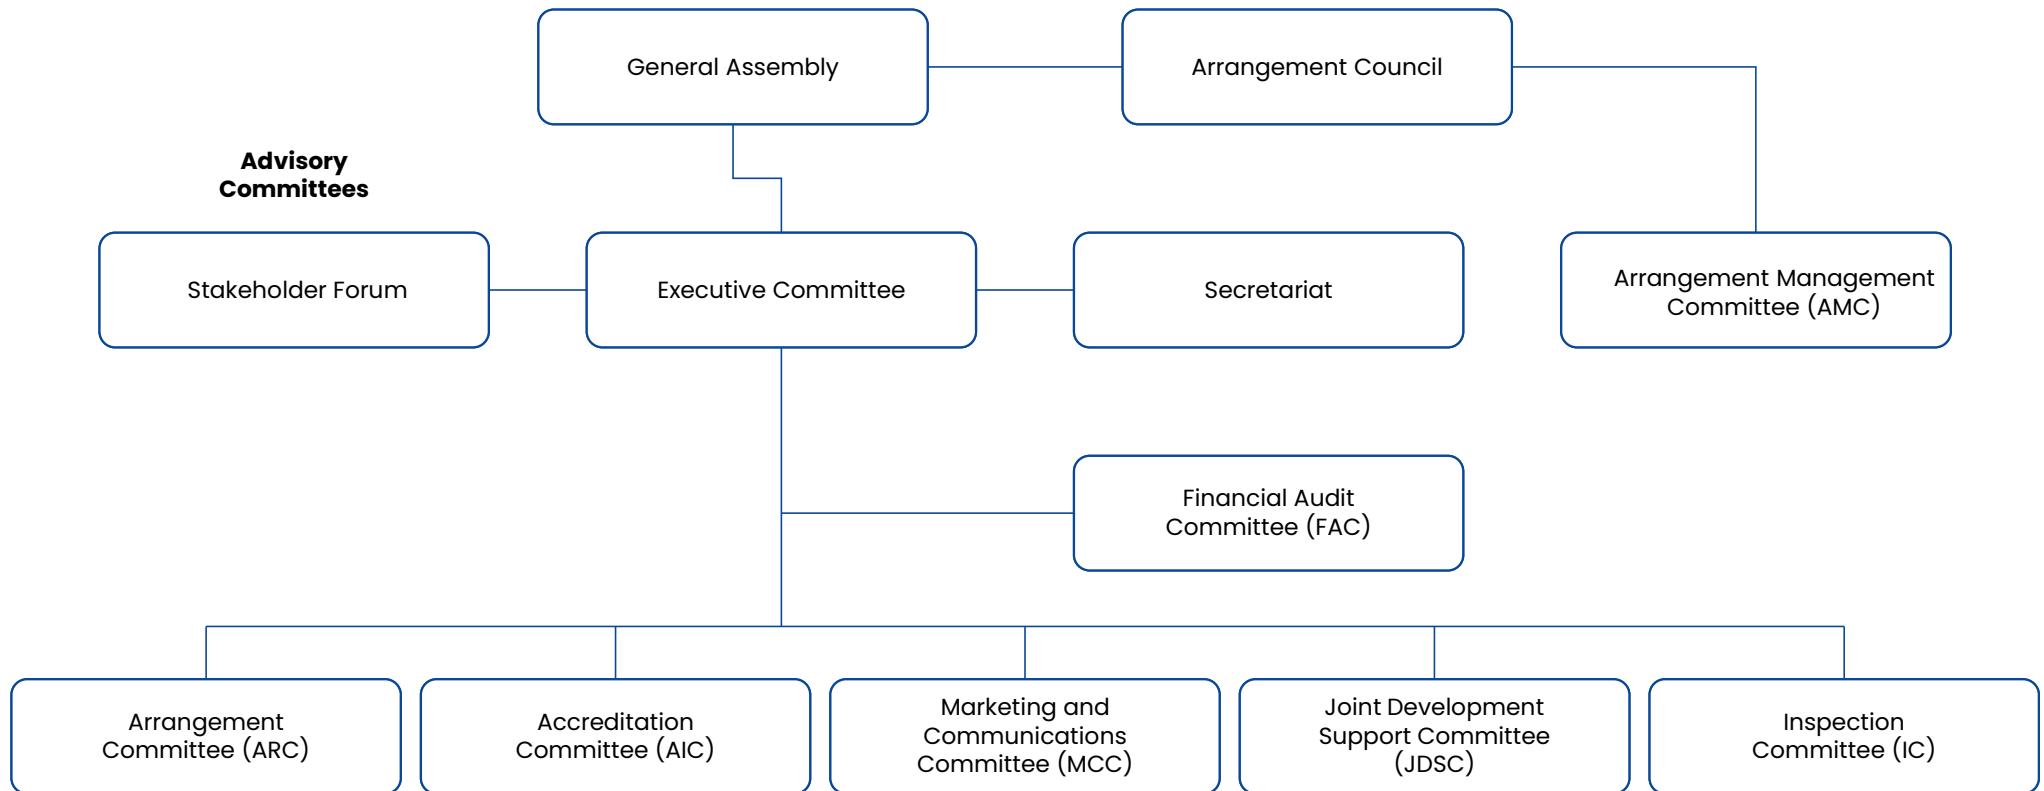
General Assembly

Arrangement Council

Advisory Committees

Stakeholder Forum

Executive Committee

Secretariat

Arrangement Management Committee (AMC)

Financial Audit Committee (FAC)

Arrangement Committee (ARC)

Accreditation Committee (AIC)

Marketing and Communications Committee (MCC)

Joint Development Support Committee (JDSC)

Inspection Committee (IC)